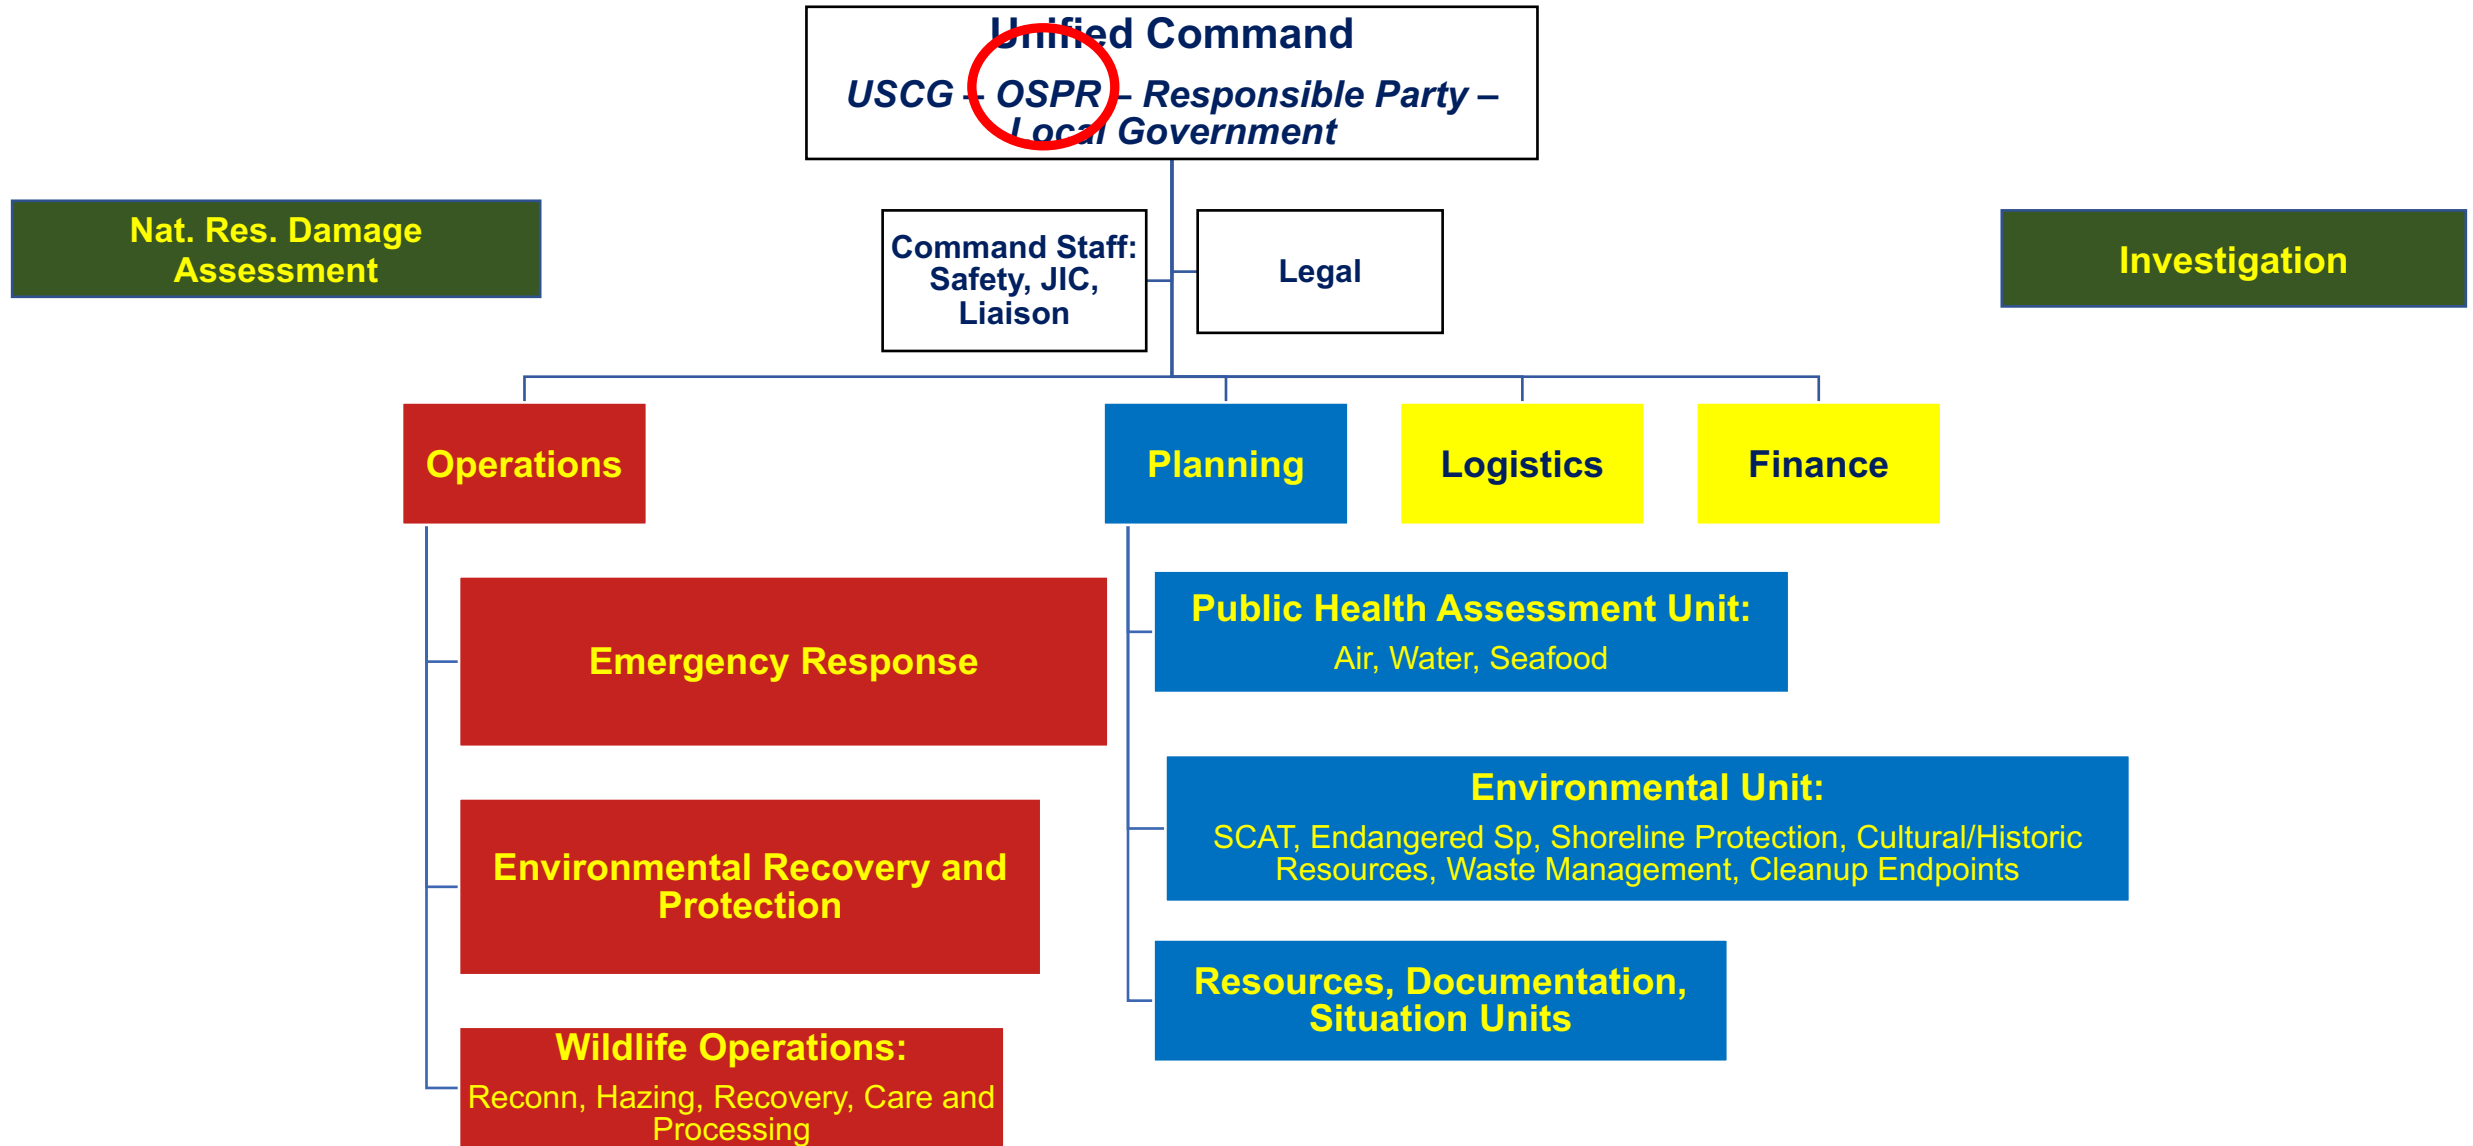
Unified Command

USCG – OSPR – Responsible Party – Local Government

Nat. Res. Damage Assessment

Command Staff: Safety, JIC, Liaison

Legal

Investigation

Operations

Planning

Logistics

Finance

Emergency Response

Environmental Recovery and Protection

Wildlife Operations:
Reconn, Hazing, Recovery, Care and Processing

Public Health Assessment Unit:
Air, Water, Seafood

Environmental Unit:
SCAT, Endangered Sp, Shoreline Protection, Cultural/Historic Resources, Waste Management, Cleanup Endpoints

Resources, Documentation, Situation Units